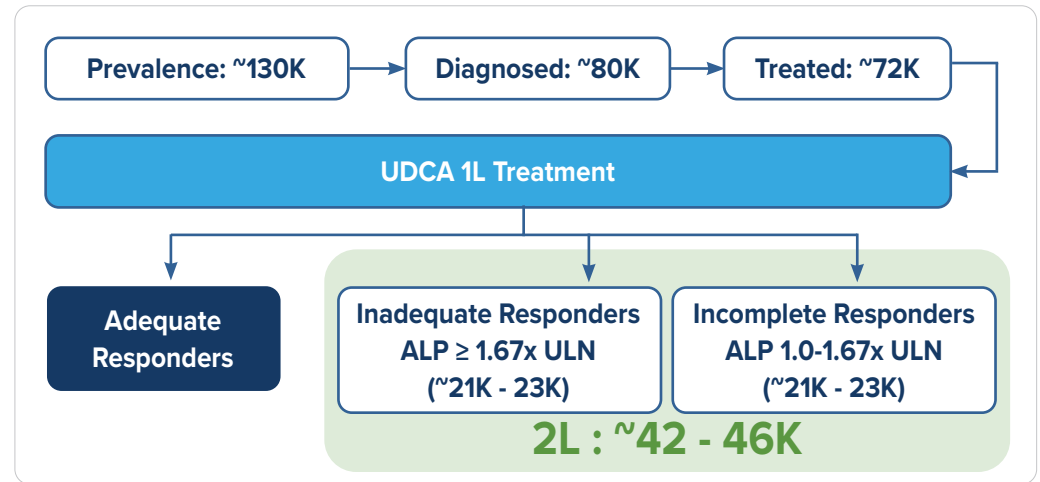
Prevalence: ~130K

Diagnosed: ~80K

Treated: ~72K

UDCA 1L Treatment

Adequate Responders

Inadequate Responders ALP ≥ 1.67x ULN (~21K - 23K)

Incomplete Responders ALP 1.0-1.67x ULN (~21K - 23K)

2L : ~42 - 46K